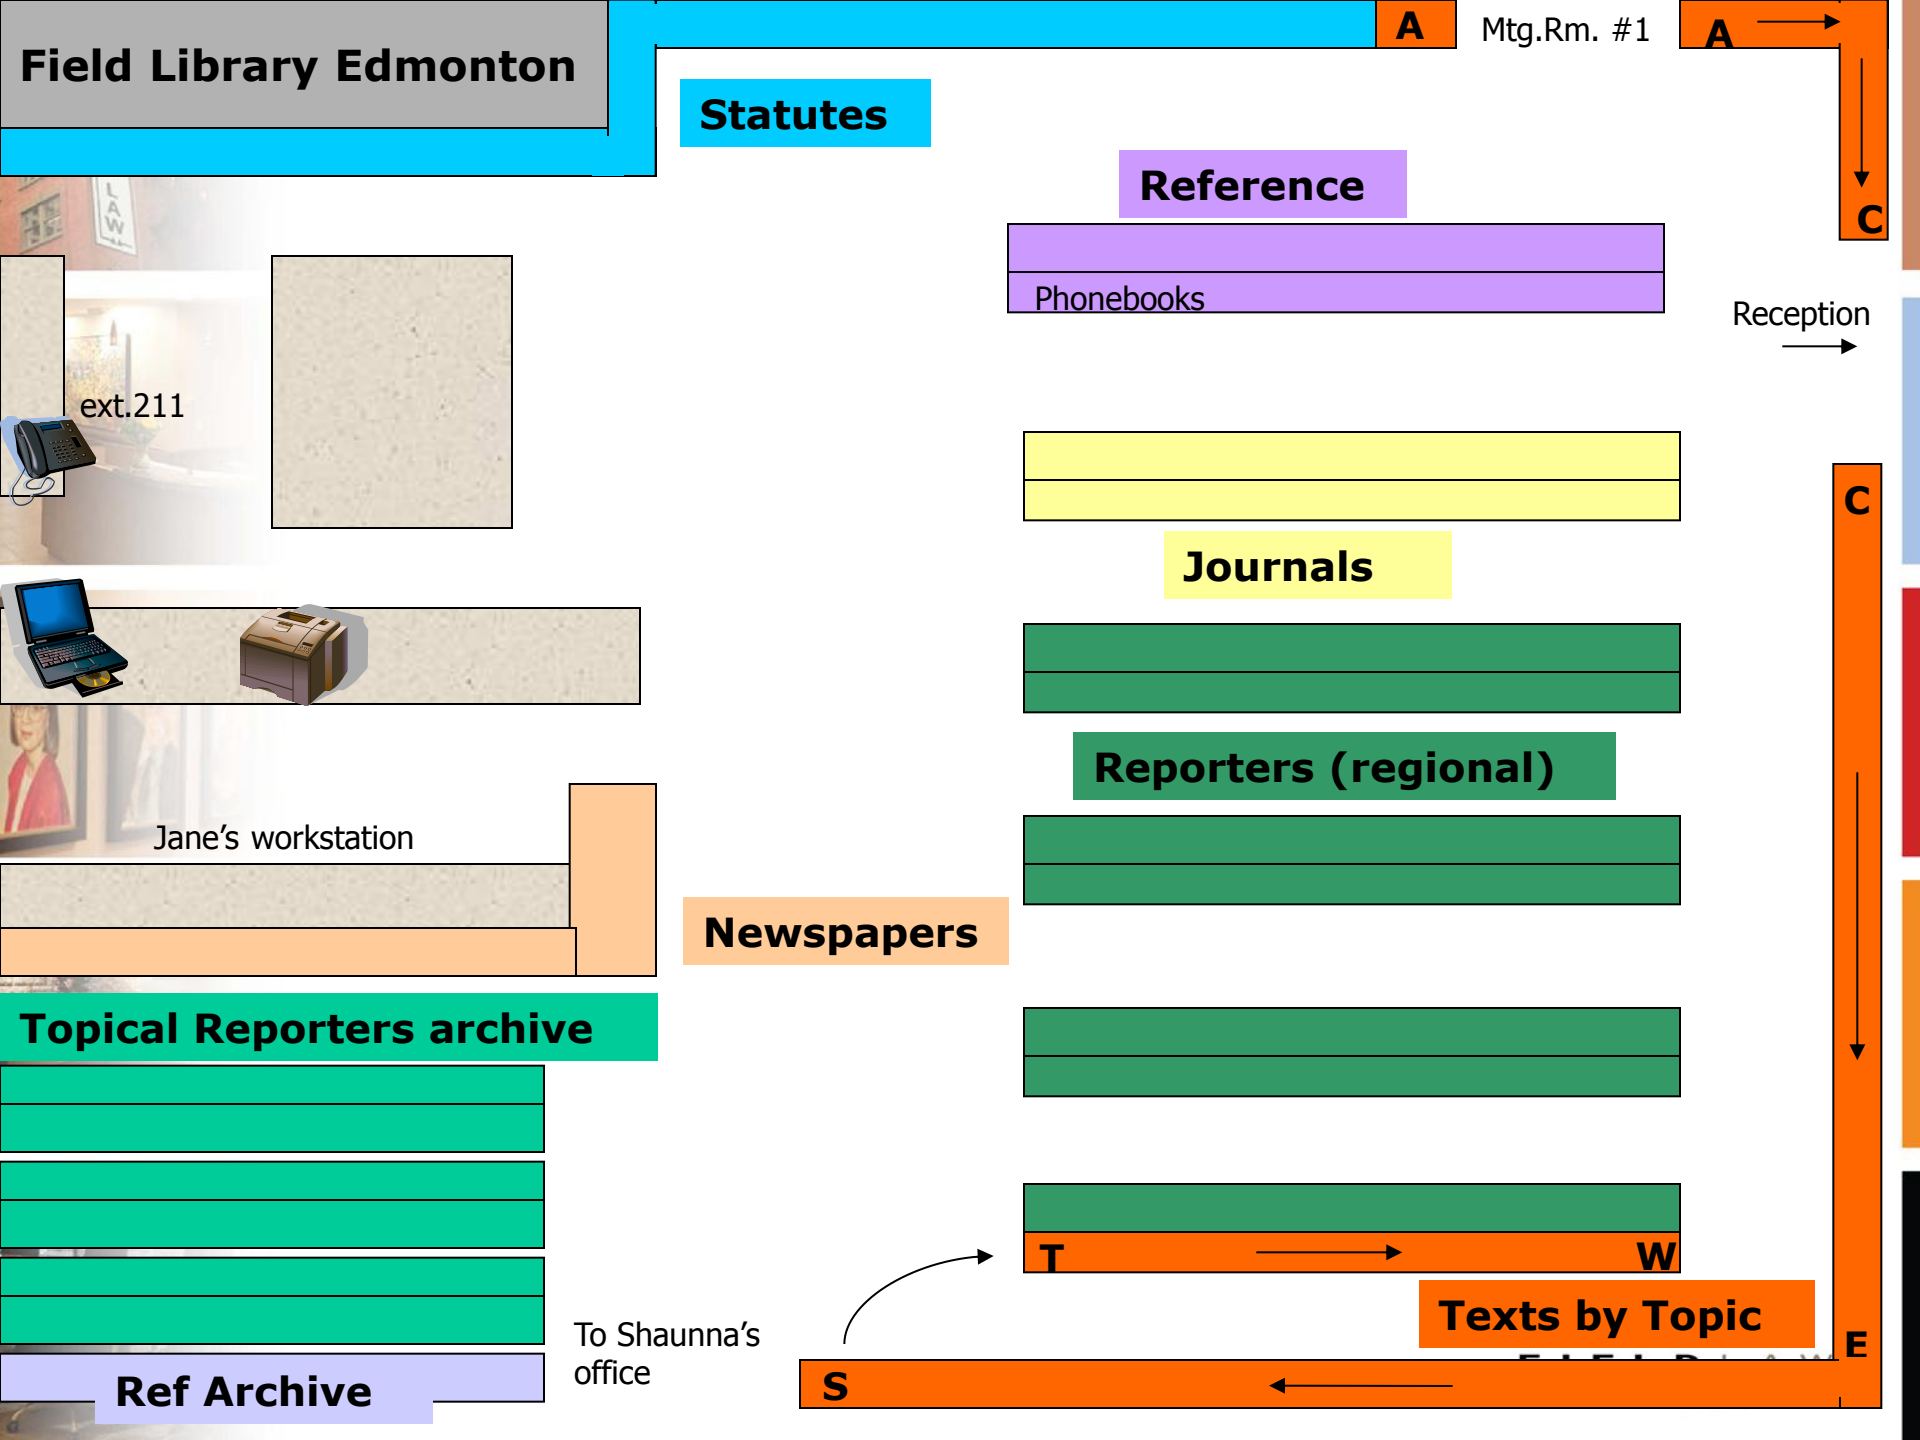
Field Library Edmonton

A

Mtg.Rm. #1

A

Statutes

Reference

C

Phonebooks

Reception

ext.211

C

Journals

Reporters (regional)

Jane's workstation

Newspapers

Topical Reporters archive

T

W

Texts by Topic

To Shaunna's office

E

Ref Archive

S